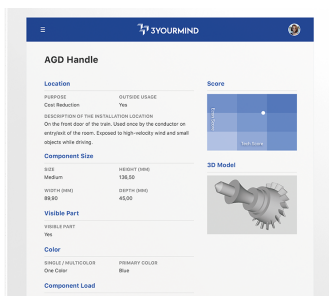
≡ 3YOURMIND

AGD Handle

Location

PURPOSE
Cost Reduction

OUTSIDE USAGE
Yes

DESCRIPTION OF THE INSTALLATION LOCATION
On the front door of the train. Used once by the conductor on entry/exit of the room. Exposed to high-velocity wind and small objects while driving.

Component Size

SIZE
Medium

HEIGHT (MM)
136,50

WIDTH (MM)
89,90

DEPTH (MM)
45,00

Visible Part

VISIBLE PART
Yes

Color

SINGLE / MULTICOLOR
One Color

PRIMARY COLOR
Blue

Component Load

Score

Tech Score

3D Model